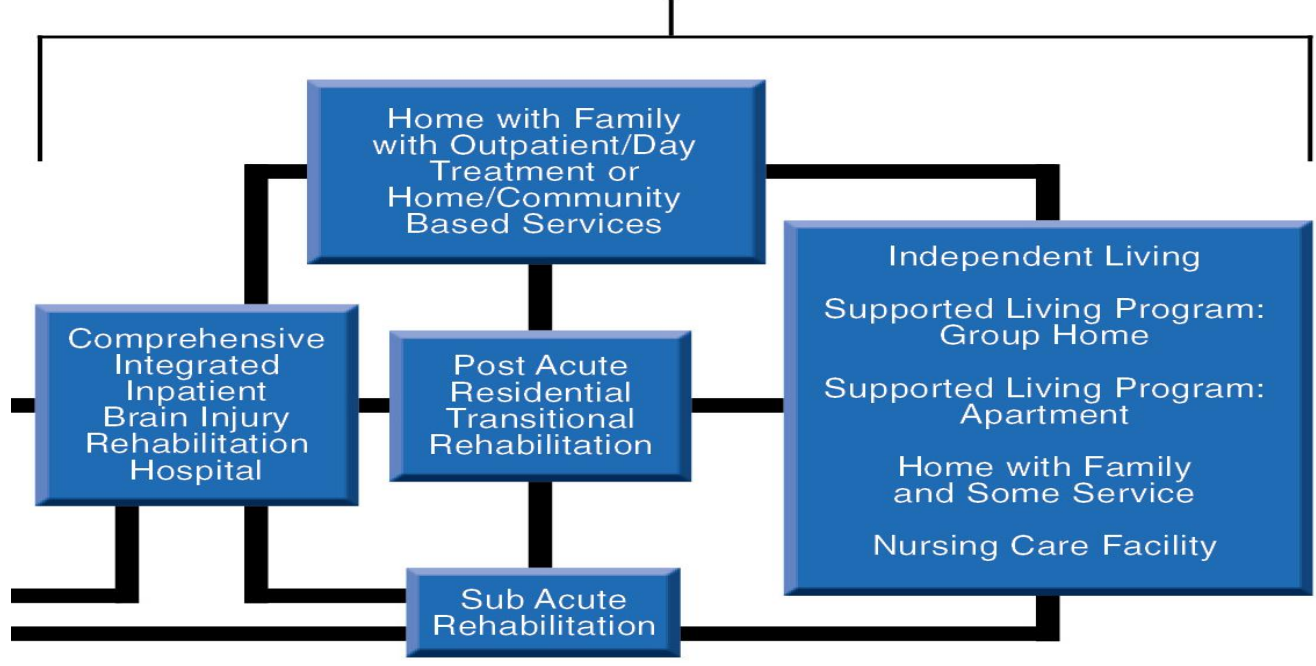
Home with Family with Outpatient/Day Treatment or Home/Community Based Services

Comprehensive Integrated Inpatient Brain Injury Rehabilitation Hospital

Post Acute Residential Transitional Rehabilitation

Independent Living

Supported Living Program: Group Home

Supported Living Program: Apartment

Home with Family and Some Service

Nursing Care Facility

Sub Acute Rehabilitation